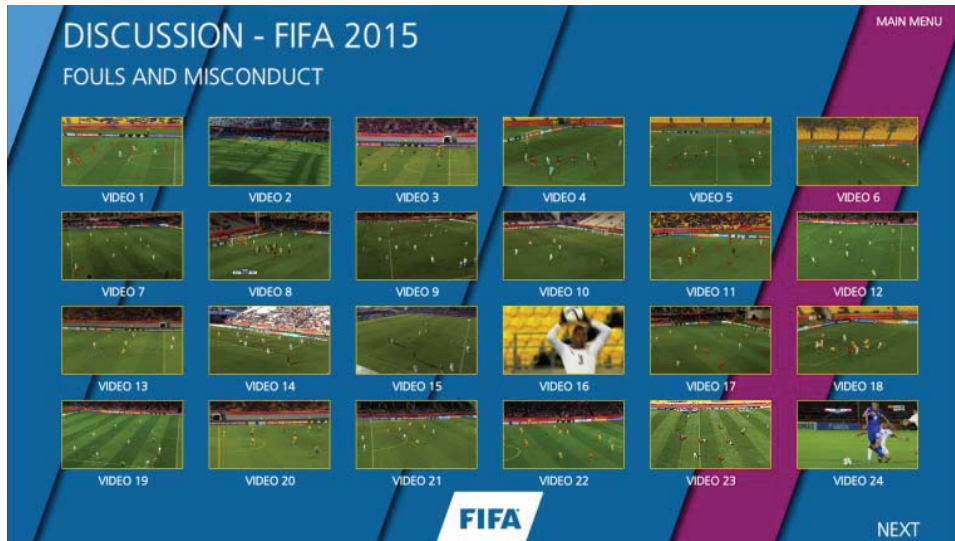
DISCUSSION - FIFA 2015

FOULS AND MISCONDUCT

MAIN MENU

VIDEO 1
VIDEO 2
VIDEO 3
VIDEO 4
VIDEO 5
VIDEO 6
VIDEO 7
VIDEO 8
VIDEO 9
VIDEO 10
VIDEO 11
VIDEO 12
VIDEO 13
VIDEO 14
VIDEO 15
VIDEO 16
VIDEO 17
VIDEO 18
VIDEO 19
VIDEO 20
VIDEO 21
VIDEO 22
VIDEO 23
VIDEO 24

FIFA

NEXT